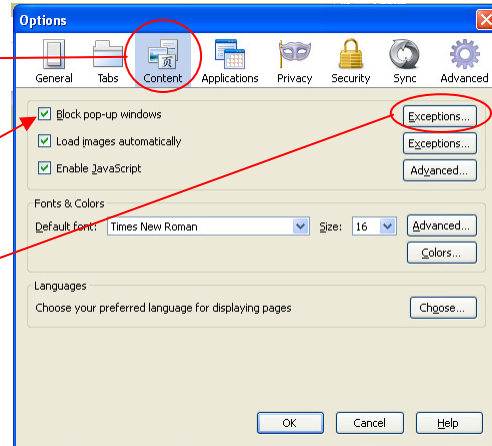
Options

General Tabs Content Applications Privacy Security Sync Advanced

Block pop-up windows
Exceptions...
Load images automatically
Exceptions...
Enable JavaScript
Advanced...

Fonts & Colors
Default font: Times New Roman
Size: 16
Advanced...
Colors...

Languages
Choose your preferred language for displaying pages
Choose...

OK Cancel Help